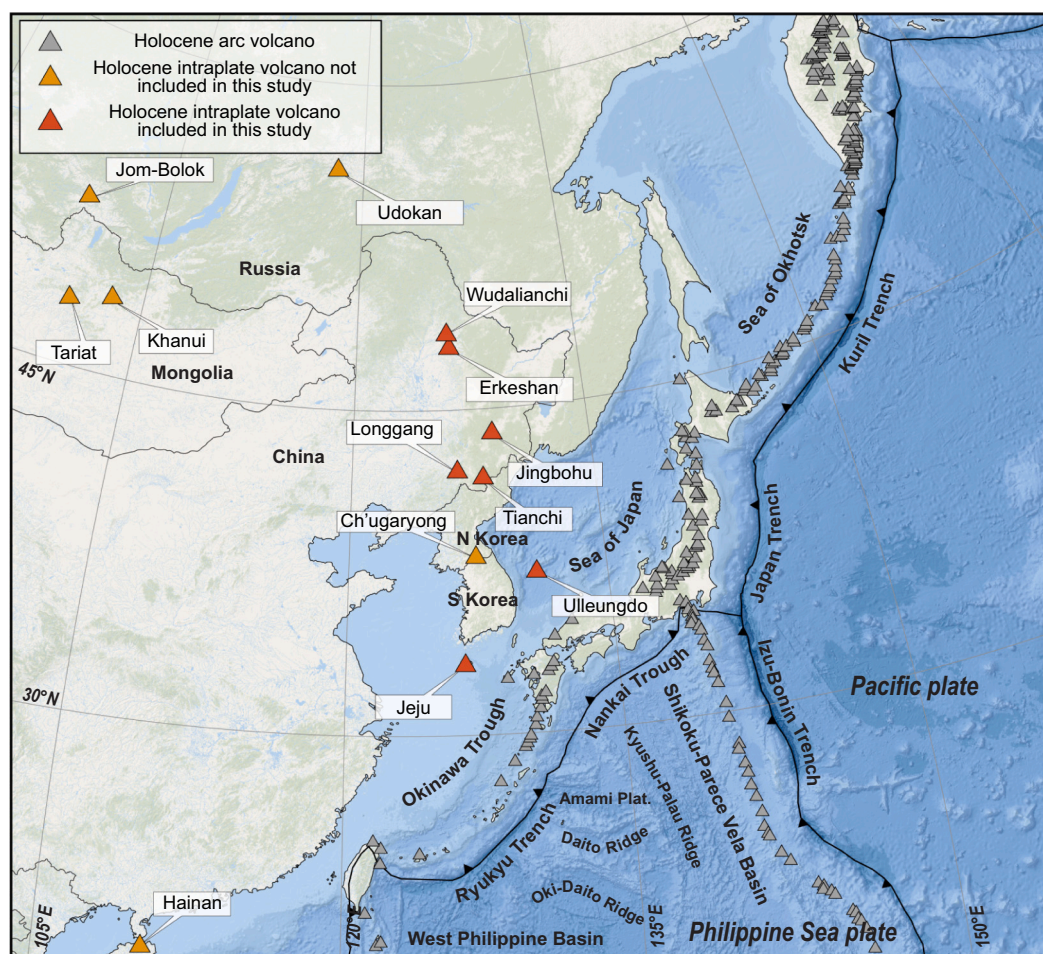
Holocene arc volcano
Holocene intraplate volcano not included in this study
Holocene intraplate volcano included in this study

Jom-Bolok
Udokan
Russia
Wudalianchi
Tariat
Khanui
45°N
Mongolia
Erkeshan
Longgang
China
Jingbohu
Tianchi
Ch'ugaryong
N Korea
S Korea
Ulleungdo
Sea of Japan
Sea of Okhotsk
Kuril Trench
Japan Trench
Izu-Bonin Trench
Pacific plate
Nankai Trough
Shikoku-Parece Vela Basin
Kyushu-Palau Ridge
30°N
Jeju
Okinawa Trough
Amami Plat.
Daito Ridge
Ryukyu Trench
Oki-Daito Ridge
Hainan
105°E
120°E
135°E
150°E
West Philippine Basin
Philippine Sea plate